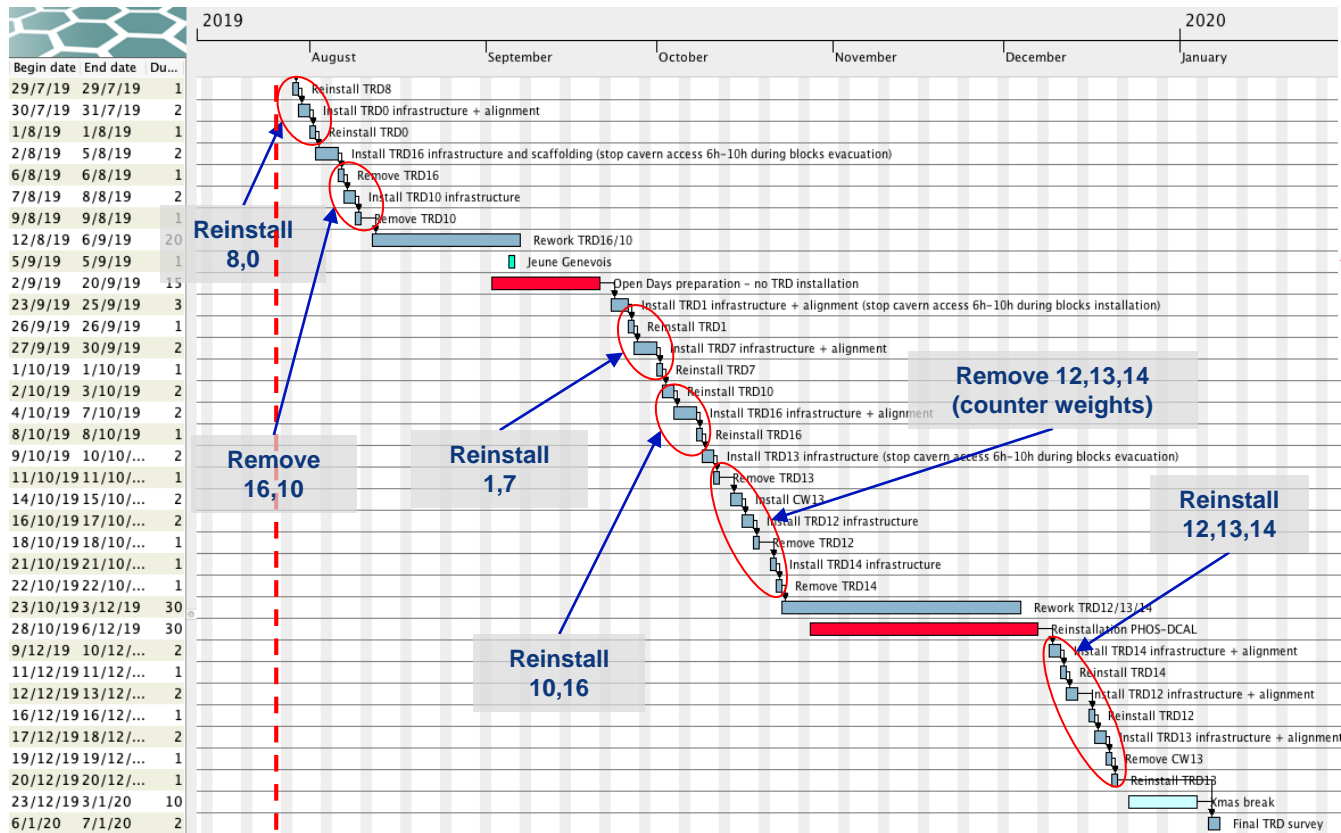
| Begin date | End date | Du... |
|---|---|---|
| 29/7/19 | 29/7/19 | 1 |
| 30/7/19 | 31/7/19 | 2 |
| 1/8/19 | 1/8/19 | 1 |
| 2/8/19 | 5/8/19 | 2 |
| 6/8/19 | 6/8/19 | 1 |
| 7/8/19 | 8/8/19 | 2 |
| 9/8/19 | 9/8/19 | 1 |
| 12/8/19 | 6/9/19 | 20 |
| 5/9/19 | 5/9/19 | 1 |
| 2/9/19 | 20/9/19 | 15 |
| 23/9/19 | 25/9/19 | 3 |
| 26/9/19 | 26/9/19 | 1 |
| 27/9/19 | 30/9/19 | 2 |
| 1/10/19 | 1/10/19 | 1 |
| 2/10/19 | 3/10/19 | 2 |
| 4/10/19 | 7/10/19 | 2 |
| 8/10/19 | 8/10/19 | 1 |
| 9/10/19 | 10/10/... | 2 |
| 11/10/19 | 11/10/... | 1 |
| 14/10/19 | 15/10/... | 2 |
| 16/10/19 | 17/10/... | 2 |
| 18/10/19 | 18/10/... | 1 |
| 21/10/19 | 21/10/... | 1 |
| 22/10/19 | 22/10/... | 1 |
| 23/10/19 | 3/12/19 | 30 |
| 28/10/19 | 6/12/19 | 30 |
| 9/12/19 | 10/12/... | 2 |
| 11/12/19 | 11/12/... | 1 |
| 12/12/19 | 13/12/... | 2 |
| 16/12/19 | 16/12/... | 1 |
| 17/12/19 | 18/12/... | 2 |
| 19/12/19 | 19/12/... | 1 |
| 20/12/19 | 20/12/... | 1 |
| 23/12/19 | 3/1/20 | 10 |
| 6/1/20 | 7/1/20 | 2 |

2019
August
September
October
November
December
2020
January

Reinstall TRD8
Install TRD0 infrastructure + alignment
Reinstall TRD0
Install TRD16 infrastructure and scaffolding (stop cavern access 6h-10h during blocks evacuation)
Remove TRD16
Install TRD10 infrastructure
Remove TRD10
Rework TRD16/10
Jeune Genevois
Open Days preparation - no TRD installation
Install TRD1 infrastructure + alignment (stop cavern access 6h-10h during blocks installation)
Reinstall TRD1
Install TRD7 infrastructure + alignment
Reinstall TRD7
Reinstall TRD10
Install TRD16 infrastructure + alignment
Reinstall TRD16
Install TRD13 infrastructure (stop cavern access 6h-10h during blocks evacuation)
Remove TRD13
Install CW13
Install TRD12 infrastructure
Remove TRD12
Install TRD14 infrastructure
Remove TRD14
Rework TRD12/13/14
Reinstallation PHOS-DCAL
Install TRD14 infrastructure + alignment
Reinstall TRD14
Install TRD12 infrastructure + alignment
Reinstall TRD12
Install TRD13 infrastructure + alignment
Remove CW13
Reinstall TRD13
Xmas break
Final TRD survey

Reinstall 8,0
Remove 16,10
Reinstall 1,7
Reinstall 10,16
Remove 12,13,14 (counter weights)
Reinstall 12,13,14